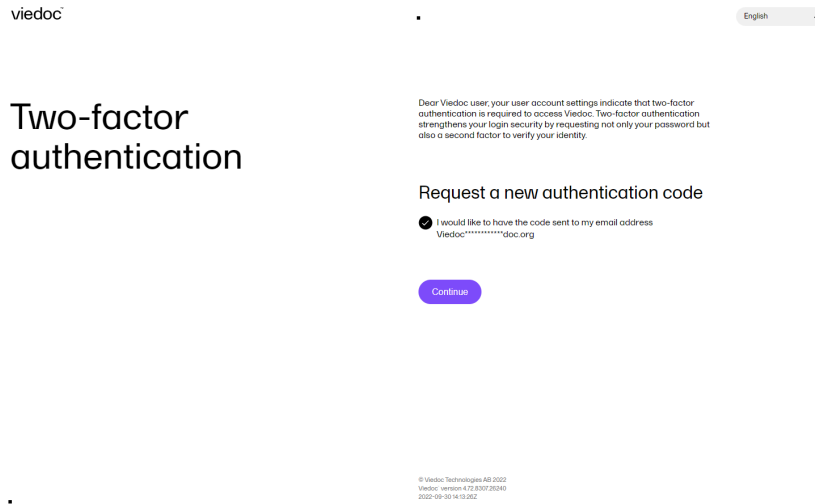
viedoc™

English

Two-factor authentication

Dear Viedoc user, your user account settings indicate that two-factor authentication is required to access Viedoc. Two-factor authentication strengthens your login security by requesting not only your password but also a second factor to verify your identity.

Request a new authentication code

I would like to have the code sent to my email address Viedoc************doc.org

Continue

© Viedoc Technologies AB 2022
Viedoc version 4.72.8307.26240
2022-09-30 14:13:26Z